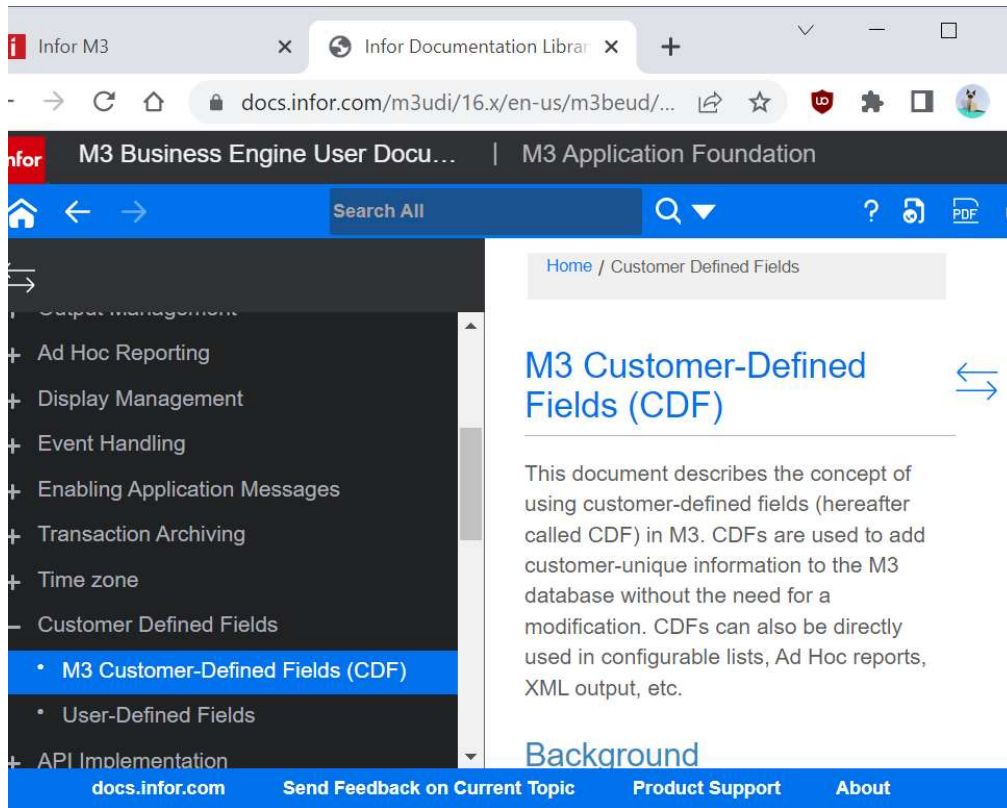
Infor M3

Infor Documentation Librar

docs.infor.com/m3udi/16.x/en-us/m3beud/...

nfor M3 Business Engine User Docu... | M3 Application Foundation

Search All

PDF

Home / Customer Defined Fields

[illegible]
Ad Hoc Reporting
Display Management
Event Handling
Enabling Application Messages
Transaction Archiving
Time zone
Customer Defined Fields
M3 Customer-Defined Fields (CDF)
User-Defined Fields
API Implementation

M3 Customer-Defined Fields (CDF)

This document describes the concept of using customer-defined fields (hereafter called CDF) in M3. CDFs are used to add customer-unique information to the M3 database without the need for a modification. CDFs can also be directly used in configurable lists, Ad Hoc reports, XML output, etc.

Background

docs.infor.com Send Feedback on Current Topic Product Support About